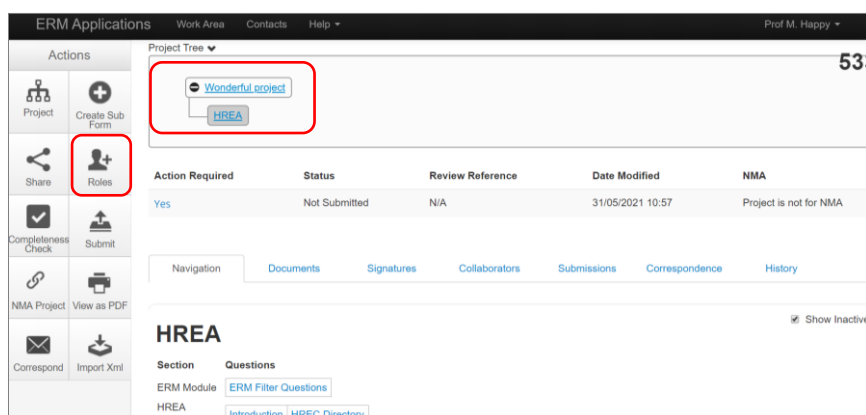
ERM Applications Work Area Contacts Help ▾ Prof M. Happy ▾

Actions

Project
Create Sub Form
Share
Roles
Completeness Check
Submit
NMA Project
View as PDF
Correspond
Import Xml

Project Tree ▾

53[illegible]

Wonderful project
HREA

| Action Required | Status | Review Reference | Date Modified | NMA |
|---|---|---|---|---|
| Yes | Not Submitted | N/A | 31/05/2021 10:57 | Project is not for NMA |

Navigation Documents Signatures Collaborators Submissions Correspondence History

HREA

Show Inactive

Section Questions
ERM Module ERM Filter Questions
HREA Introduction HREC Directory